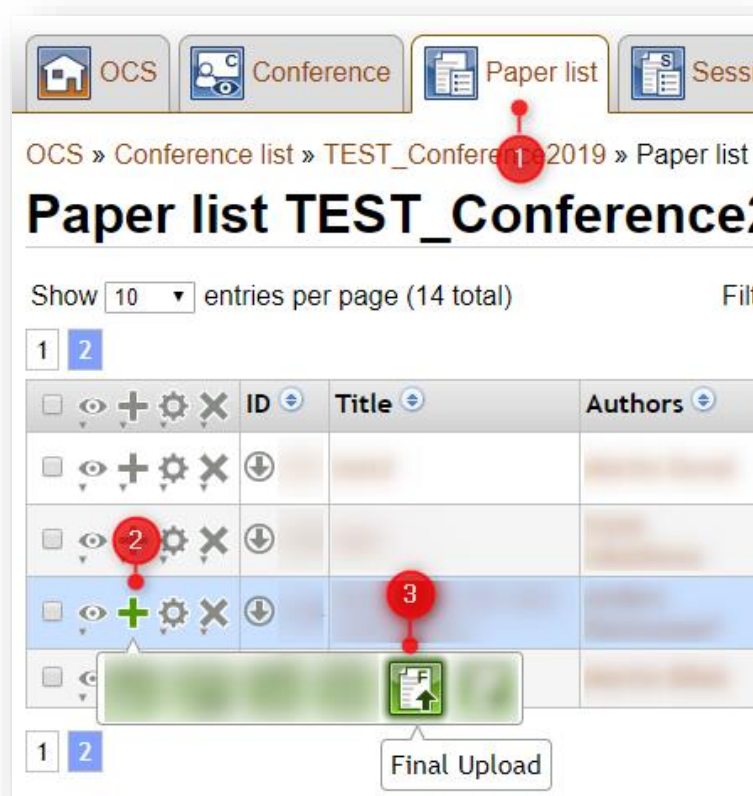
OCS | Conference | Paper list | Sess

1

OCS » Conference list » TEST_Conference2019 » Paper list

Paper list TEST_Conference

Show 10 entries per page (14 total)

Filt

1 2

| | ID | Title | Authors |
|---|---|---|---|
| | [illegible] | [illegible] | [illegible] |
| 2 | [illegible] | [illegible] | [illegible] |
| | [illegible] | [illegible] | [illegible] |
| | | | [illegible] |

3

Final Upload

1 2